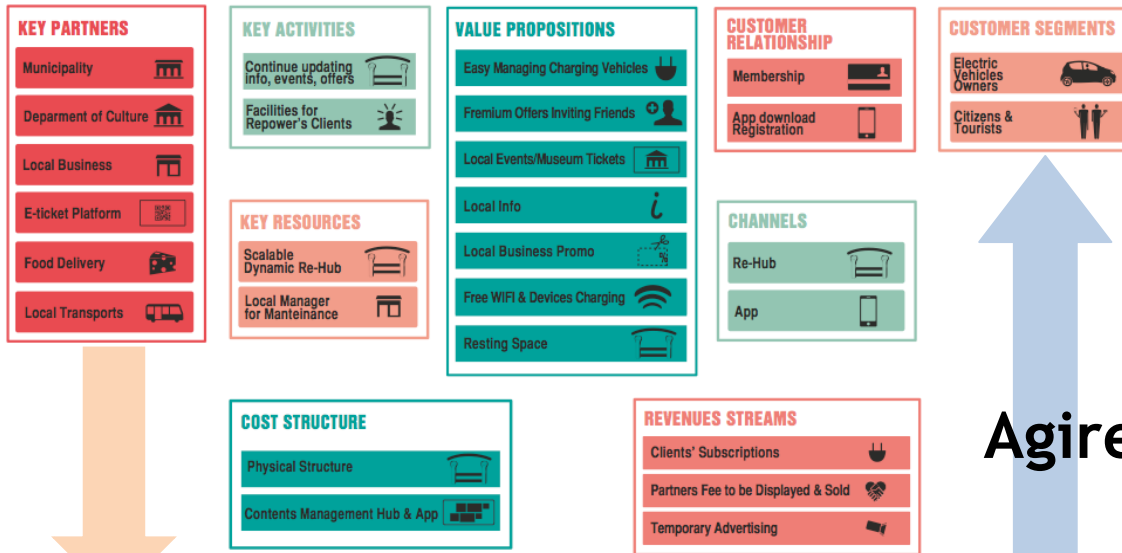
KEY PARTNERS

Municipality

Deparment of Culture

Local Business

E-ticket Platform

Food Delivery

Local Transports

KEY ACTIVITIES

Continue updating info, events, offers

Facilities for Repower's Clients

KEY RESOURCES

Scalable Dynamic Re-Hub

Local Manager for Manteinance

VALUE PROPOSITIONS

Easy Managing Charging Vehicles

Fremium Offers Inviting Friends

Local Events/Museum Tickets

Local Info

Local Business Promo

Free WIFI & Devices Charging

Resting Space

CUSTOMER RELATIONSHIP

Membership

App download Registration

CHANNELS

Re-Hub

App

CUSTOMER SEGMENTS

Electric Vehicles Owners

Citizens & Tourists

COST STRUCTURE

Physical Structure

Contents Management Hub & App

REVENUES STREAMS

Clients' Subscriptions

Partners Fee to be Displayed & Sold

Temporary Advertising

Agire